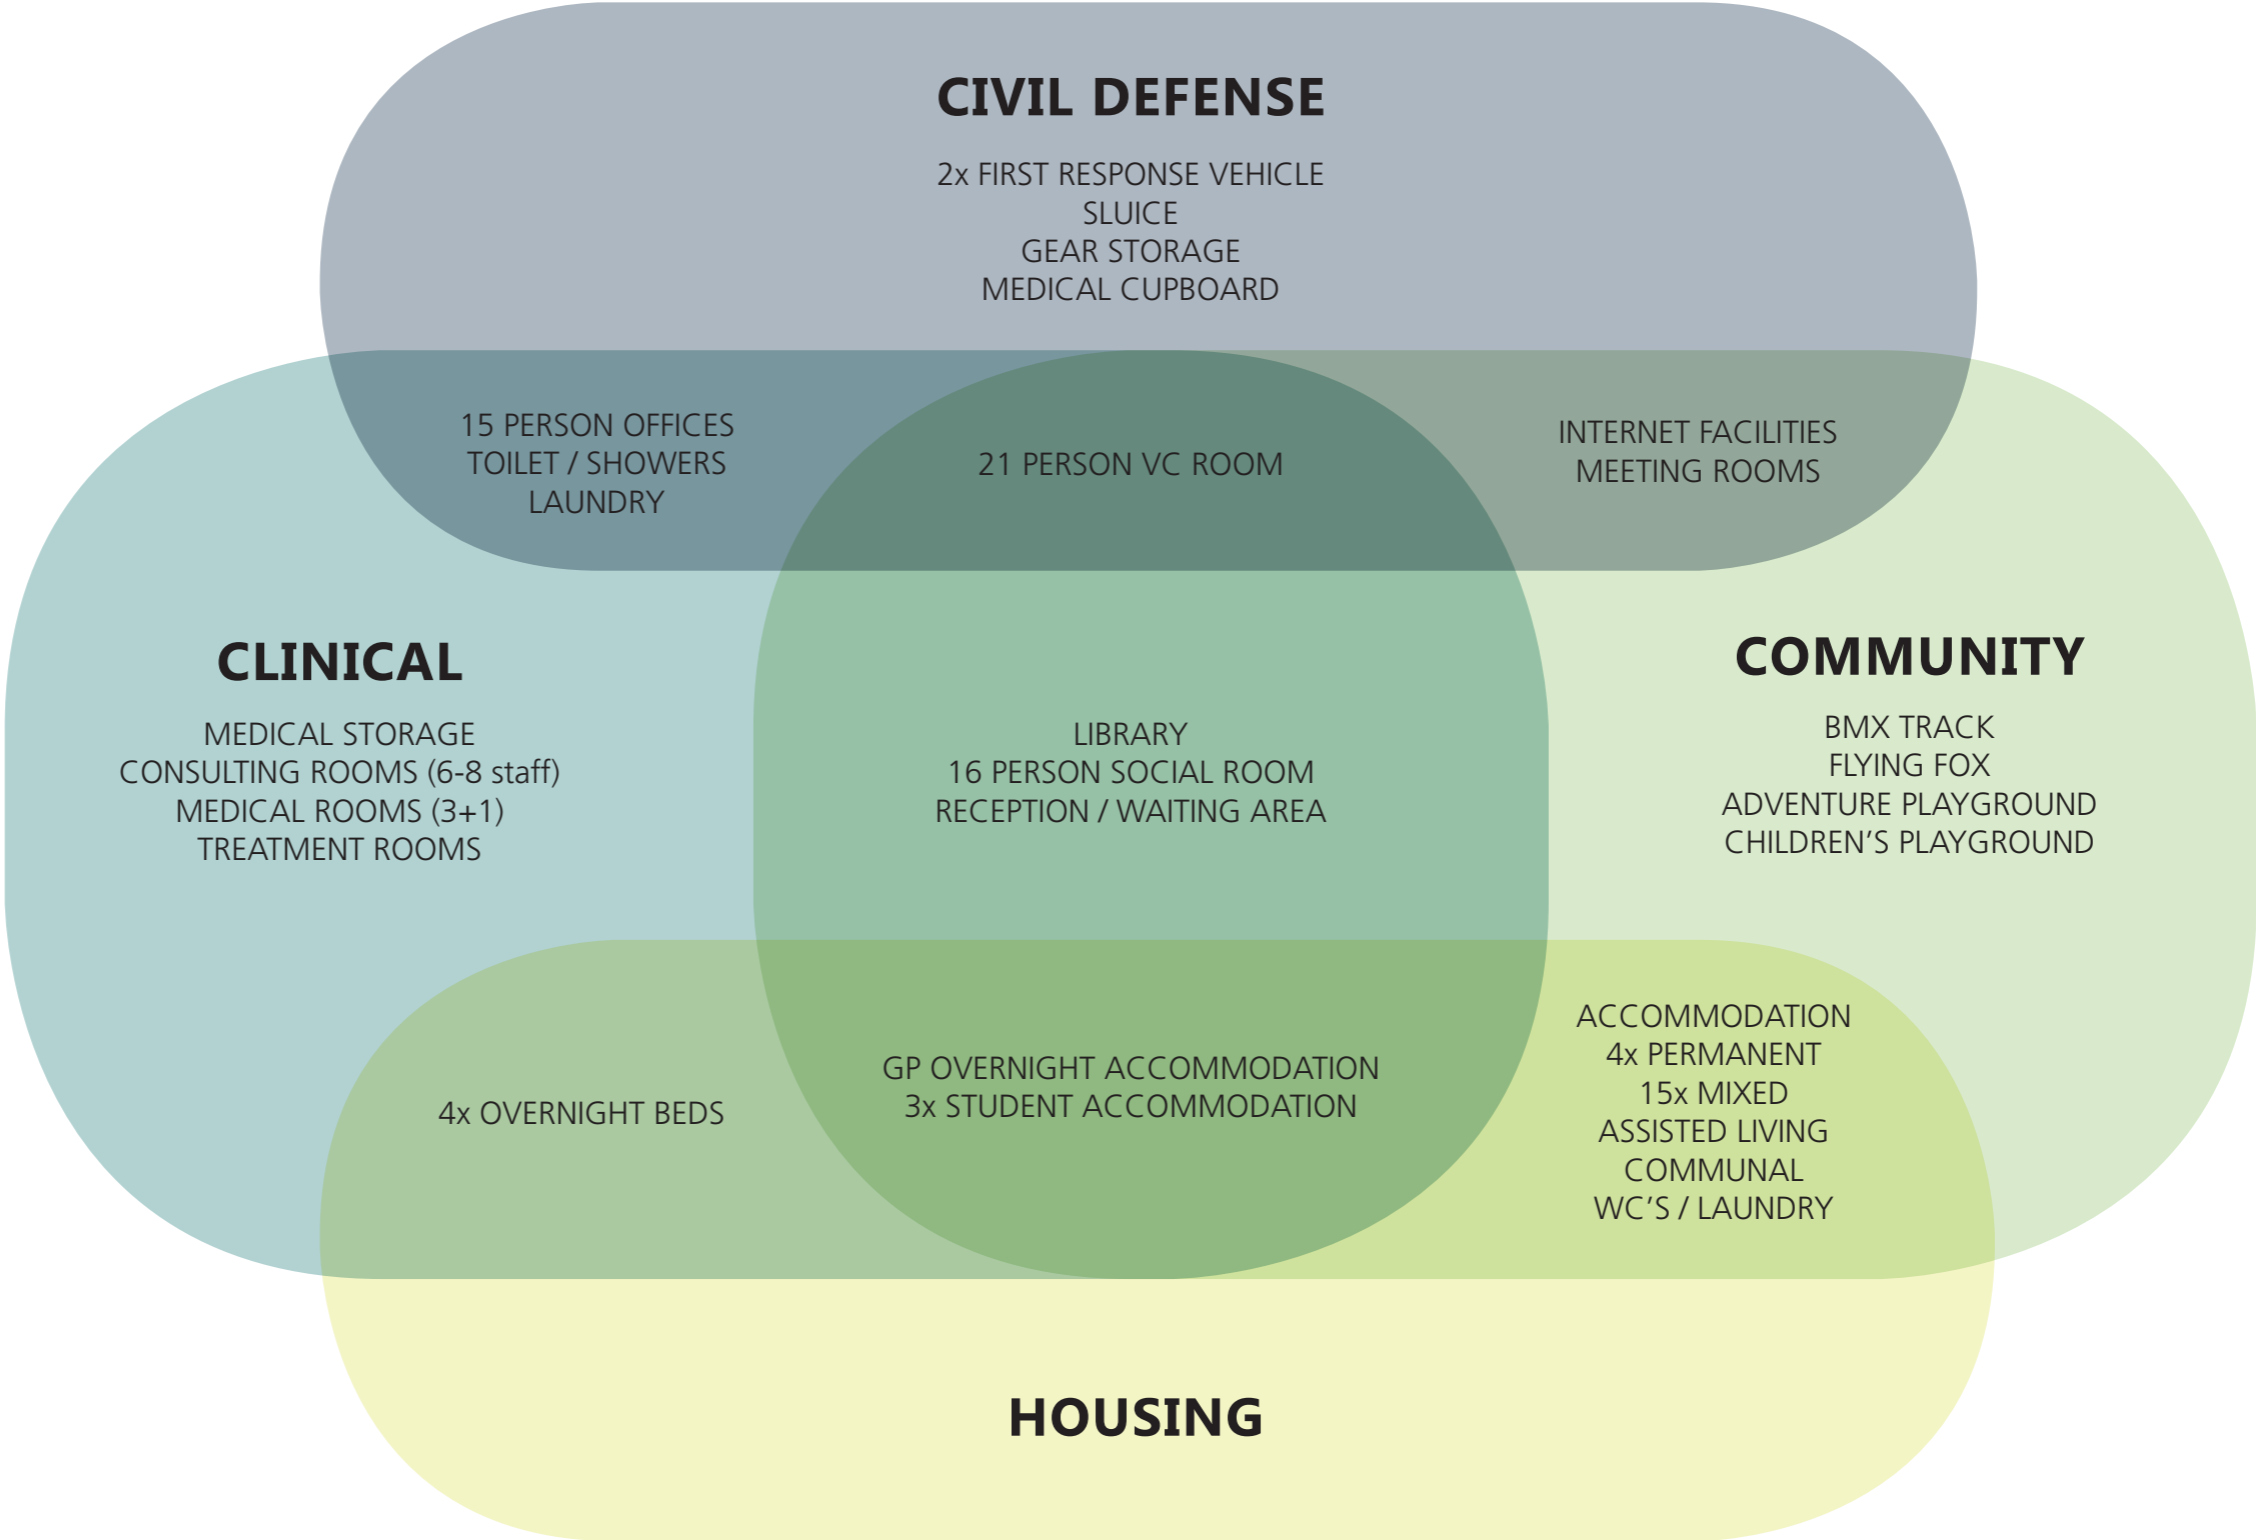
CIVIL DEFENSE

2x FIRST RESPONSE VEHICLE
SLUICE
GEAR STORAGE
MEDICAL CUPBOARD

15 PERSON OFFICES
TOILET / SHOWERS
LAUNDRY

21 PERSON VC ROOM

INTERNET FACILITIES
MEETING ROOMS

CLINICAL

MEDICAL STORAGE
CONSULTING ROOMS (6-8 staff)
MEDICAL ROOMS (3+1)
TREATMENT ROOMS

LIBRARY
16 PERSON SOCIAL ROOM
RECEPTION / WAITING AREA

COMMUNITY

BMX TRACK
FLYING FOX
ADVENTURE PLAYGROUND
CHILDREN'S PLAYGROUND

4x OVERNIGHT BEDS

GP OVERNIGHT ACCOMMODATION
3x STUDENT ACCOMMODATION

ACCOMMODATION
4x PERMANENT
15x MIXED
ASSISTED LIVING
COMMUNAL
WC'S / LAUNDRY

HOUSING